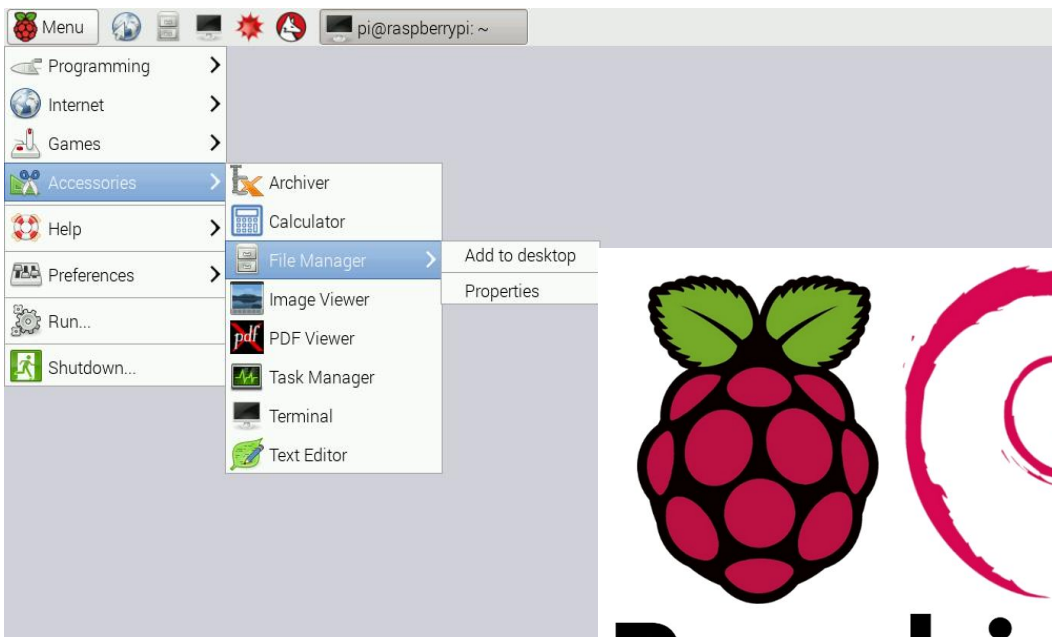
Menu pi@raspberrypi: ~

Programming
Internet
Games
Accessories
Help
Preferences
Run...
Shutdown...

Archiver
Calculator
File Manager
Image Viewer
PDF Viewer
Task Manager
Terminal
Text Editor

Add to desktop
Properties